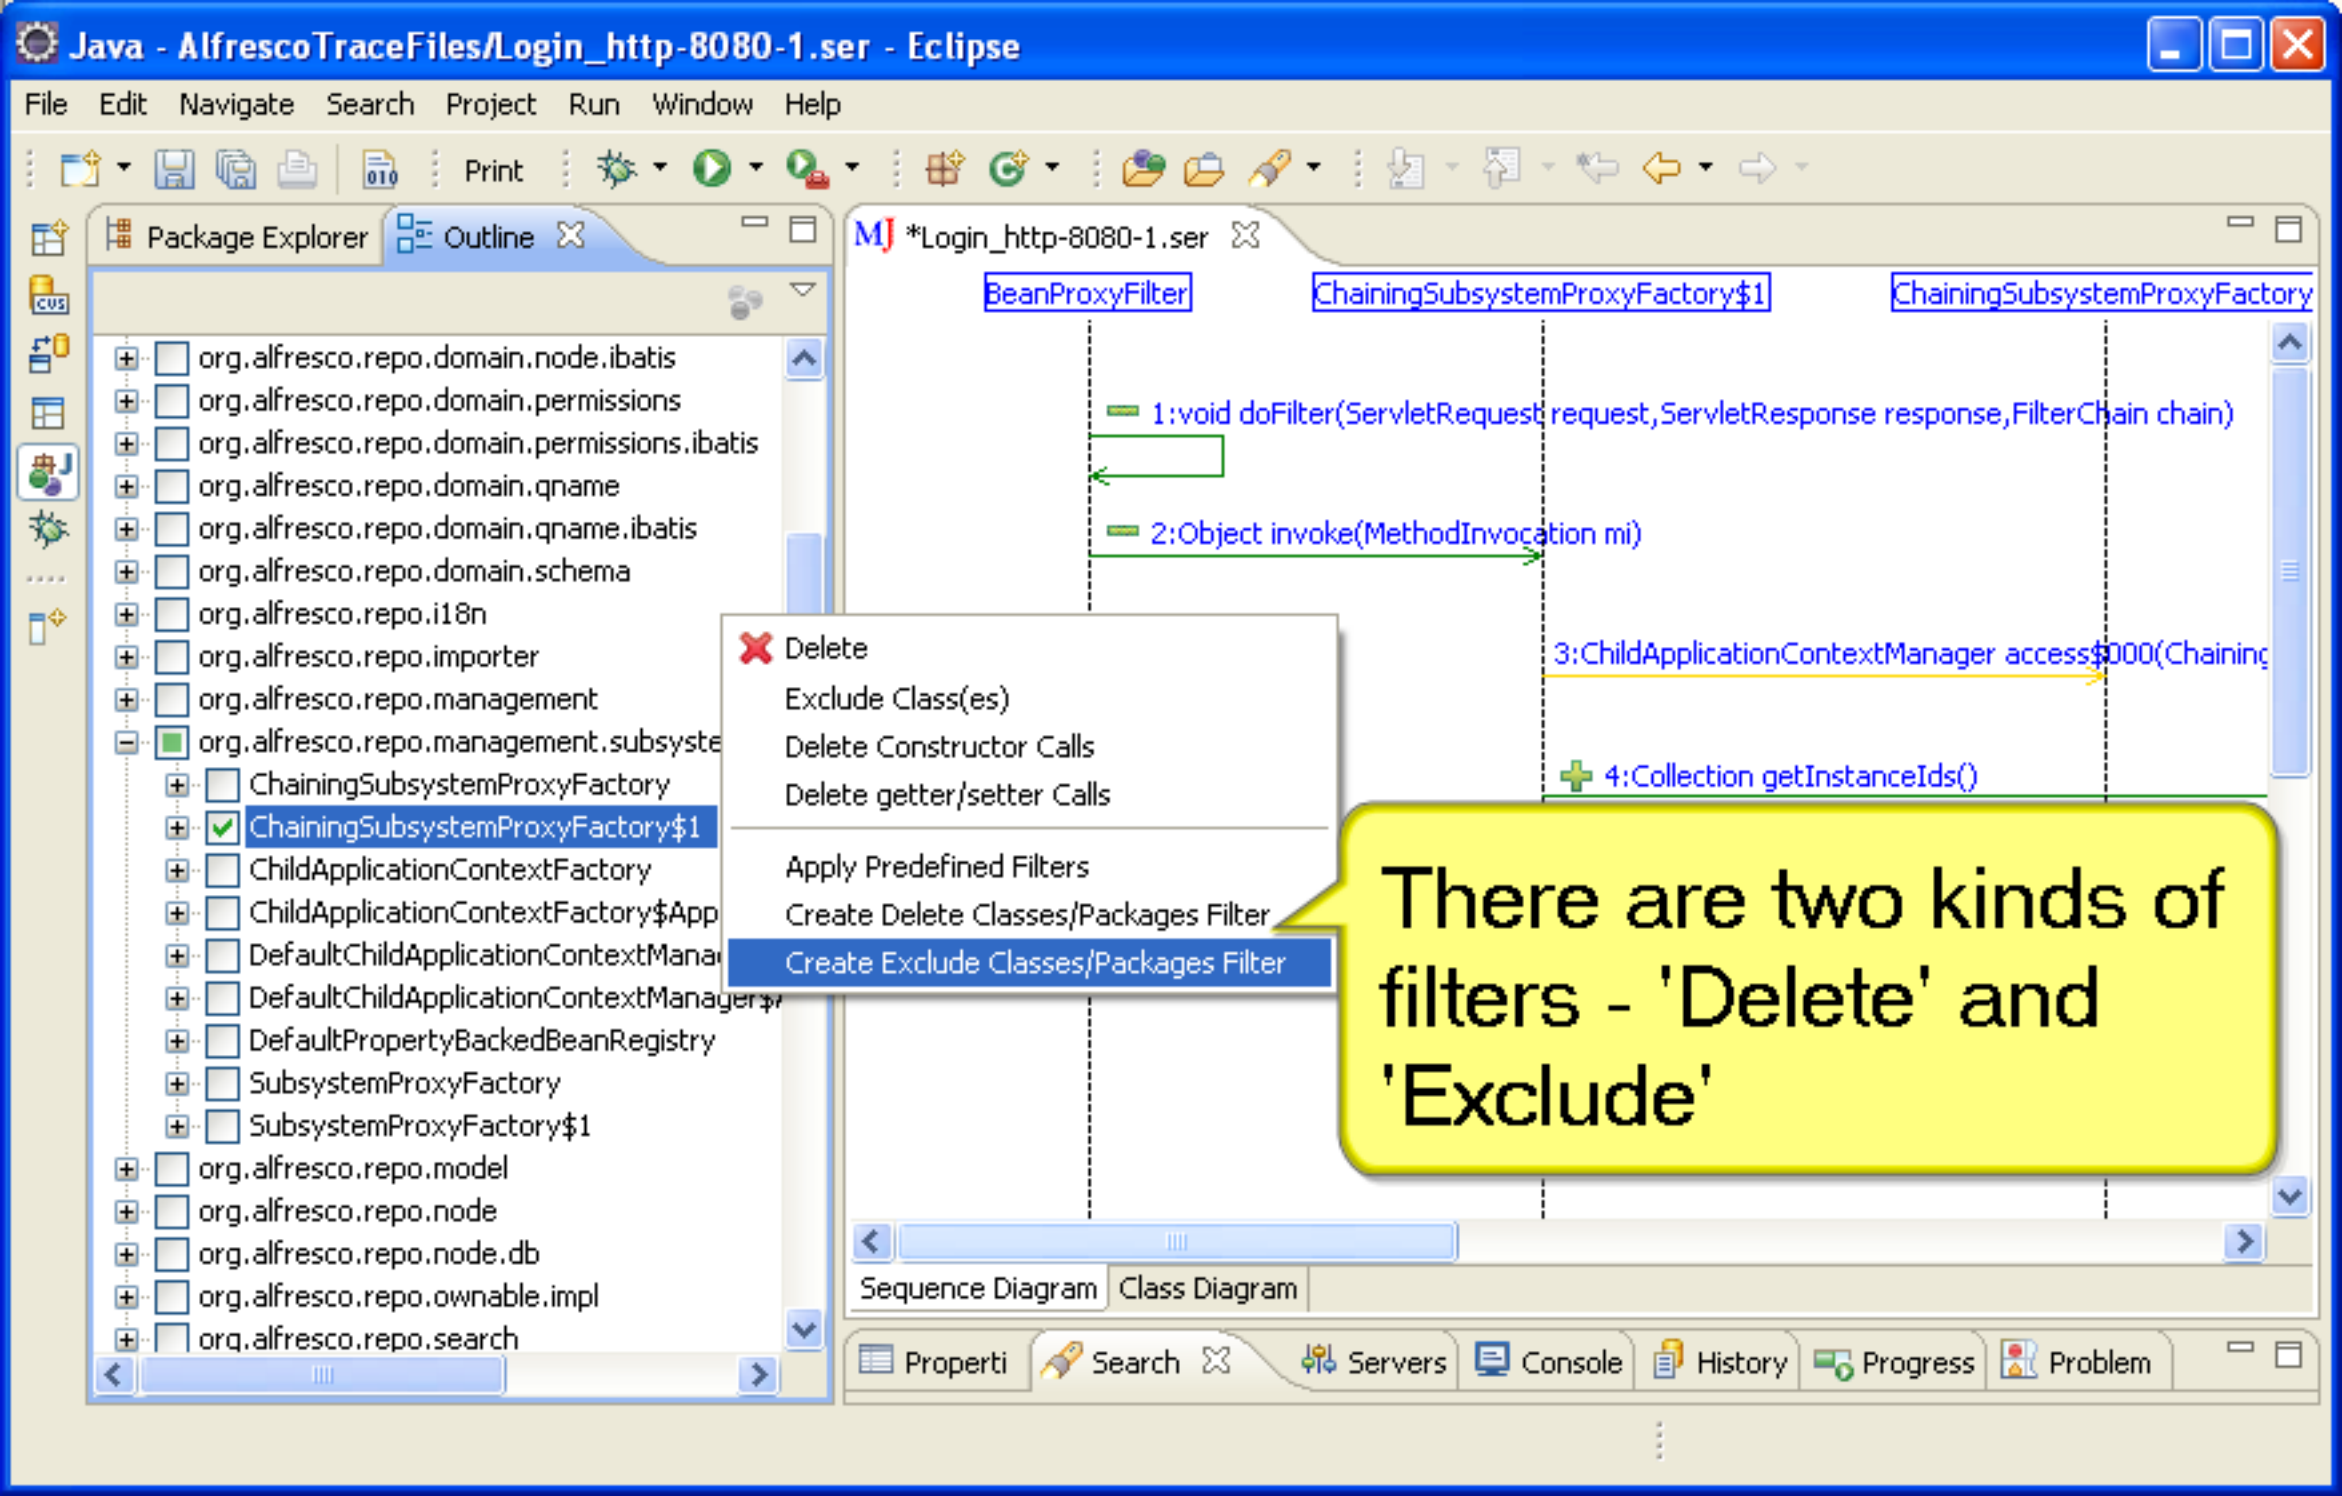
Java - AlfrescoTraceFiles/Login_http-8080-1.ser - Eclipse

File Edit Navigate Search Project Run Window Help

Print

Package Explorer | Outline

org.alfresco.repo.domain.node.ibatis
org.alfresco.repo.domain.permissions
org.alfresco.repo.domain.permissions.ibatis
org.alfresco.repo.domain.qname
org.alfresco.repo.domain.qname.ibatis
org.alfresco.repo.domain.schema
org.alfresco.repo.i18n
org.alfresco.repo.importer
org.alfresco.repo.management
org.alfresco.repo.management.subsyste
ChainingSubsystemProxyFactory
ChainingSubsystemProxyFactory$1
ChildApplicationContextFactory
ChildApplicationContextFactory$App
DefaultChildApplicationContextMana
DefaultChildApplicationContextManager$
DefaultPropertyBackedBeanRegistry
SubsystemProxyFactory
SubsystemProxyFactory$1
org.alfresco.repo.model
org.alfresco.repo.node
org.alfresco.repo.node.db
org.alfresco.repo.ownable.impl
org.alfresco.repo.search

*Login_http-8080-1.ser

BeanProxyFilter
ChainingSubsystemProxyFactory$1
ChainingSubsystemProxyFactory

1:void doFilter(ServletRequest request,ServletResponse response,FilterChain chain)
2:Object invoke(MethodInvocation mi)
3:ChildApplicationContextManager access$000(Chaining
4:Collection getInstanceIds()

Delete
Exclude Class(es)
Delete Constructor Calls
Delete getter/setter Calls
Apply Predefined Filters
Create Delete Classes/Packages Filter
Create Exclude Classes/Packages Filter

There are two kinds of filters - 'Delete' and 'Exclude'

Sequence Diagram | Class Diagram

Properti | Search | Servers | Console | History | Progress | Problem